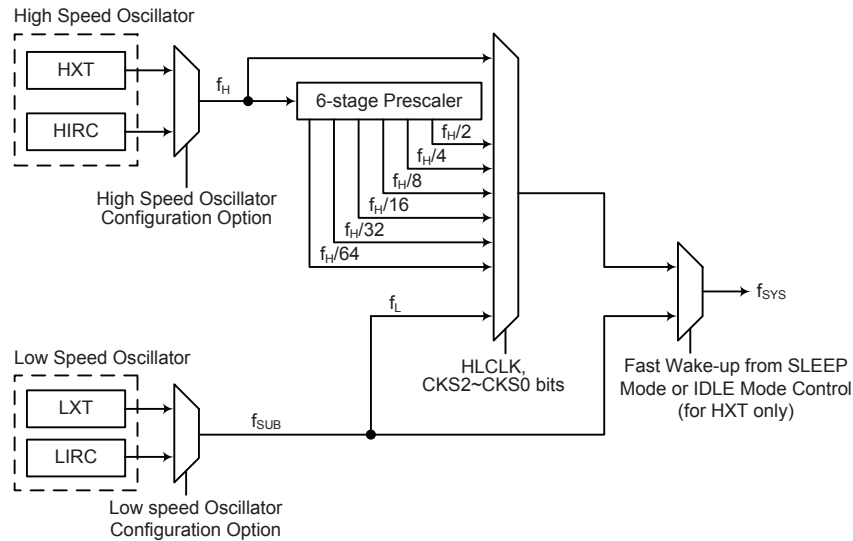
High Speed Oscillator

HXT

HIRC

$f_H$

High Speed Oscillator Configuration Option

6-stage Prescaler

$f_H/2$

$f_H/4$

$f_H/8$

$f_H/16$

$f_H/32$

$f_H/64$

$f_L$

HLCLK, CKS2~CKS0 bits

$f_{SYS}$

Fast Wake-up from SLEEP Mode or IDLE Mode Control (for HXT only)

Low Speed Oscillator

LXT

LIRC

$f_{SUB}$

Low speed Oscillator Configuration Option